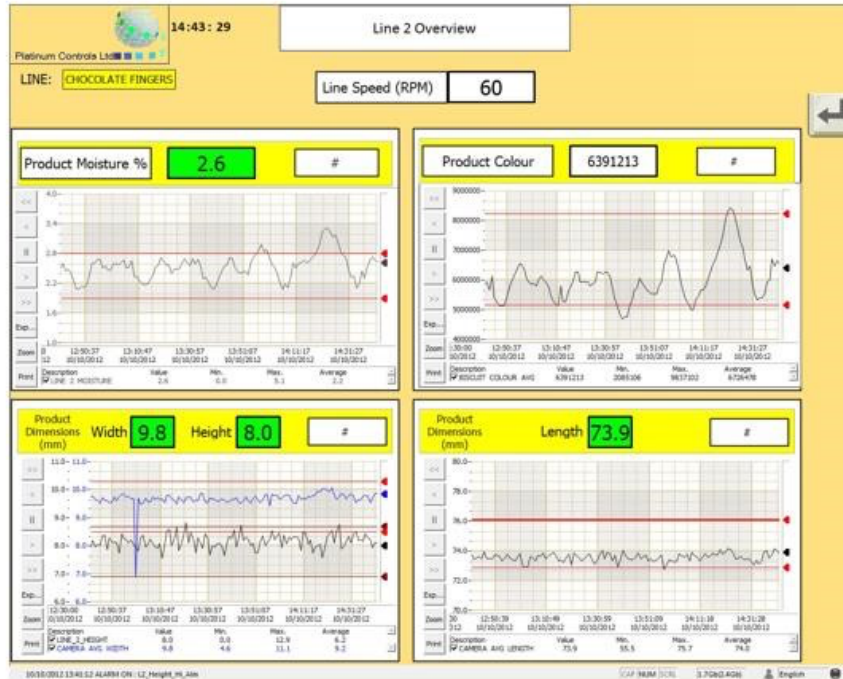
Platinum Controls Ltd

14:43 : 29

Line 2 Overview

LINE: CHOCOLATE FINGERS

Line Speed (RPM) 60

Product Moisture % 2.6 #

4.0
3.4
2.8
2.2
1.6
1.0

<<
<
II
>
>>
Exp...
Zoom
Print

12:50:37 10/10/2012
13:10:47 10/10/2012
13:30:57 10/10/2012
13:51:07 10/10/2012
14:11:17 10/10/2012
14:31:27 10/10/2012

| Description | Value | Min. | Max. | Average |
|---|---|---|---|---|
| LINE 2 MOISTURE | 2.6 | 0.0 | 5.1 | 2.2 |

Product Colour 6391213 #

9000000
8000000
7000000
6000000
5000000
4000000

<<
<
II
>
>>
Exp...
Zoom
Print

12:50:37 10/10/2012
13:10:47 10/10/2012
13:30:57 10/10/2012
13:51:07 10/10/2012
14:11:17 10/10/2012
14:31:27 10/10/2012

| Description | Value | Min. | Max. | Average |
|---|---|---|---|---|
| BISCUIT COLOUR AVG | 6391213 | 2085106 | 9837102 | 6726478 |

Product Dimensions (mm) Width 9.8 Height 8.0 #

11.0 11.0
10.0 10.0
9.0 9.0
8.0 8.0
7.0 7.0
6.0 6.0

<<
<
II
>
>>
Exp...
Zoom
Print

12:30:00 10/10/2012
12:50:37 10/10/2012
13:10:47 10/10/2012
13:30:57 10/10/2012
13:51:07 10/10/2012
14:11:17 10/10/2012
14:31:27 10/10/2012

| Description | Value | Min. | Max. | Average |
|---|---|---|---|---|
| LINE_2_HEIGHT | 8.0 | 0.0 | 12.9 | 8.2 |
| CAMERA AVG WIDTH | 9.8 | 4.6 | 11.1 | 9.2 |

Product Dimensions (mm) Length 73.9 #

80.0
78.0
76.0
74.0
72.0
70.0

<<
<
II
>
>>
Exp...
Zoom
Print

12:50:39 10/10/2012
13:10:49 10/10/2012
13:30:59 10/10/2012
13:51:09 10/10/2012
14:11:18 10/10/2012
14:31:28 10/10/2012

| Description | Value | Min. | Max. | Average |
|---|---|---|---|---|
| CAMERA AVG LENGTH | 73.9 | 55.5 | 75.7 | 74.0 |

10/10/2012 13:40:12 ALARM ON : L2_Height_Hi_Alm

CAP NUM SCRL 1.7Gb(2.4Gb) English